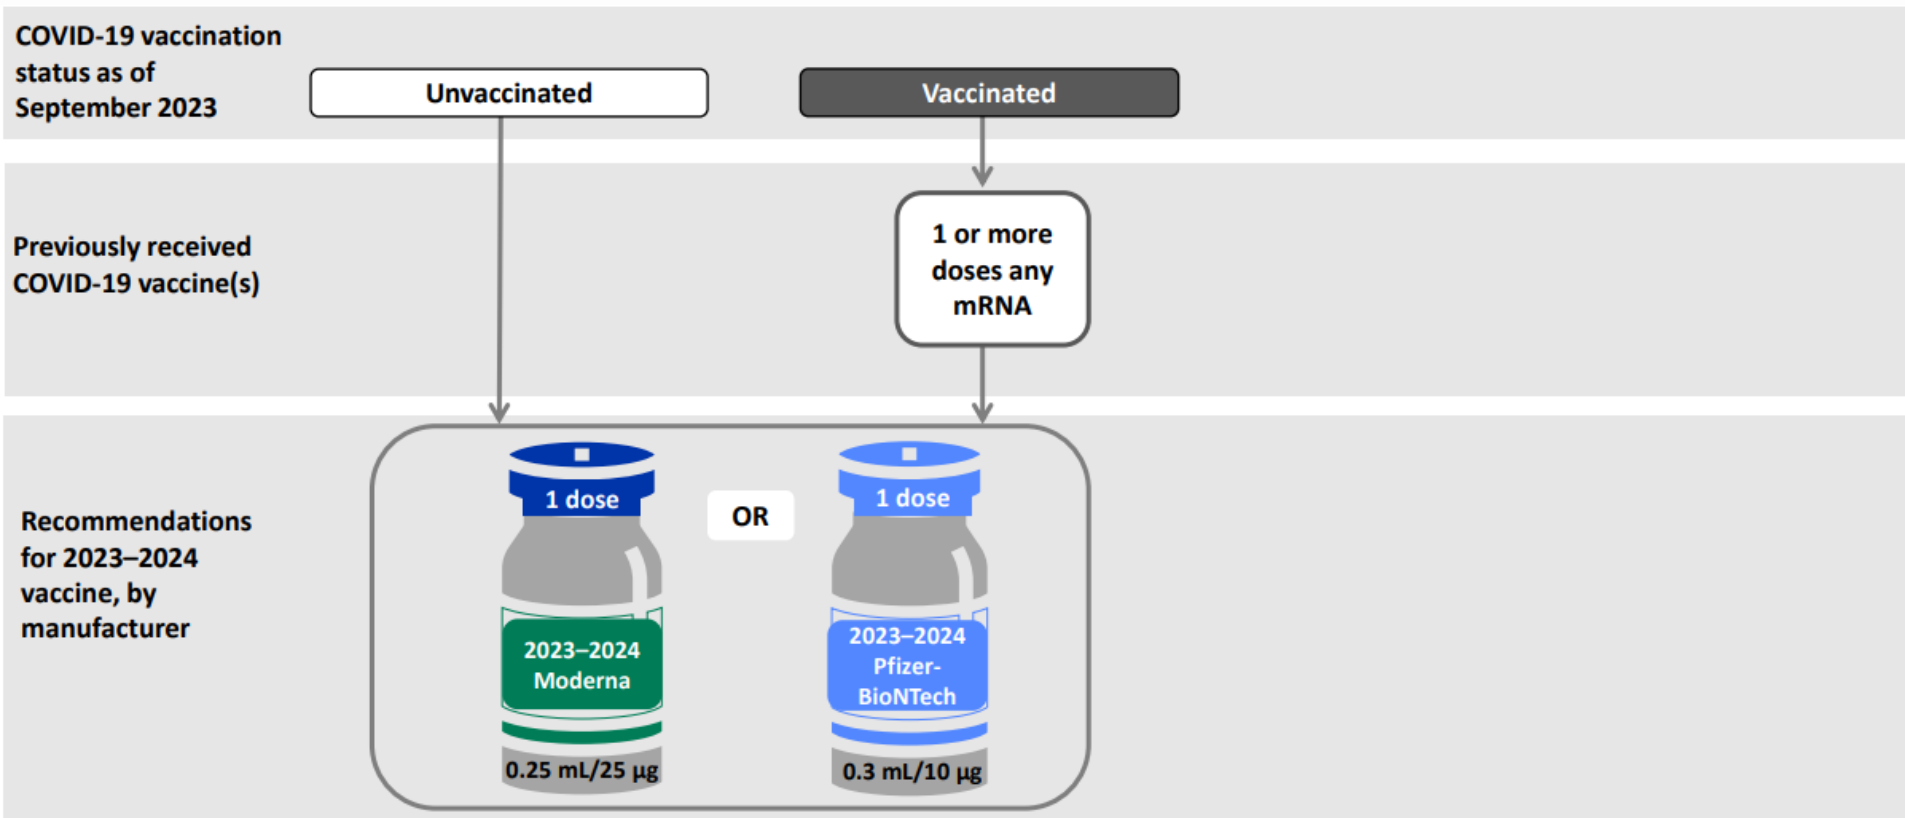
COVID-19 vaccination status as of September 2023

Unvaccinated

Vaccinated

Previously received COVID-19 vaccine(s)

1 or more doses any mRNA

Recommendations for 2023–2024 vaccine, by manufacturer

1 dose

2023–2024 Moderna

0.25 mL/25 µg

OR

1 dose

2023–2024 Pfizer-BioNTech

0.3 mL/10 µg